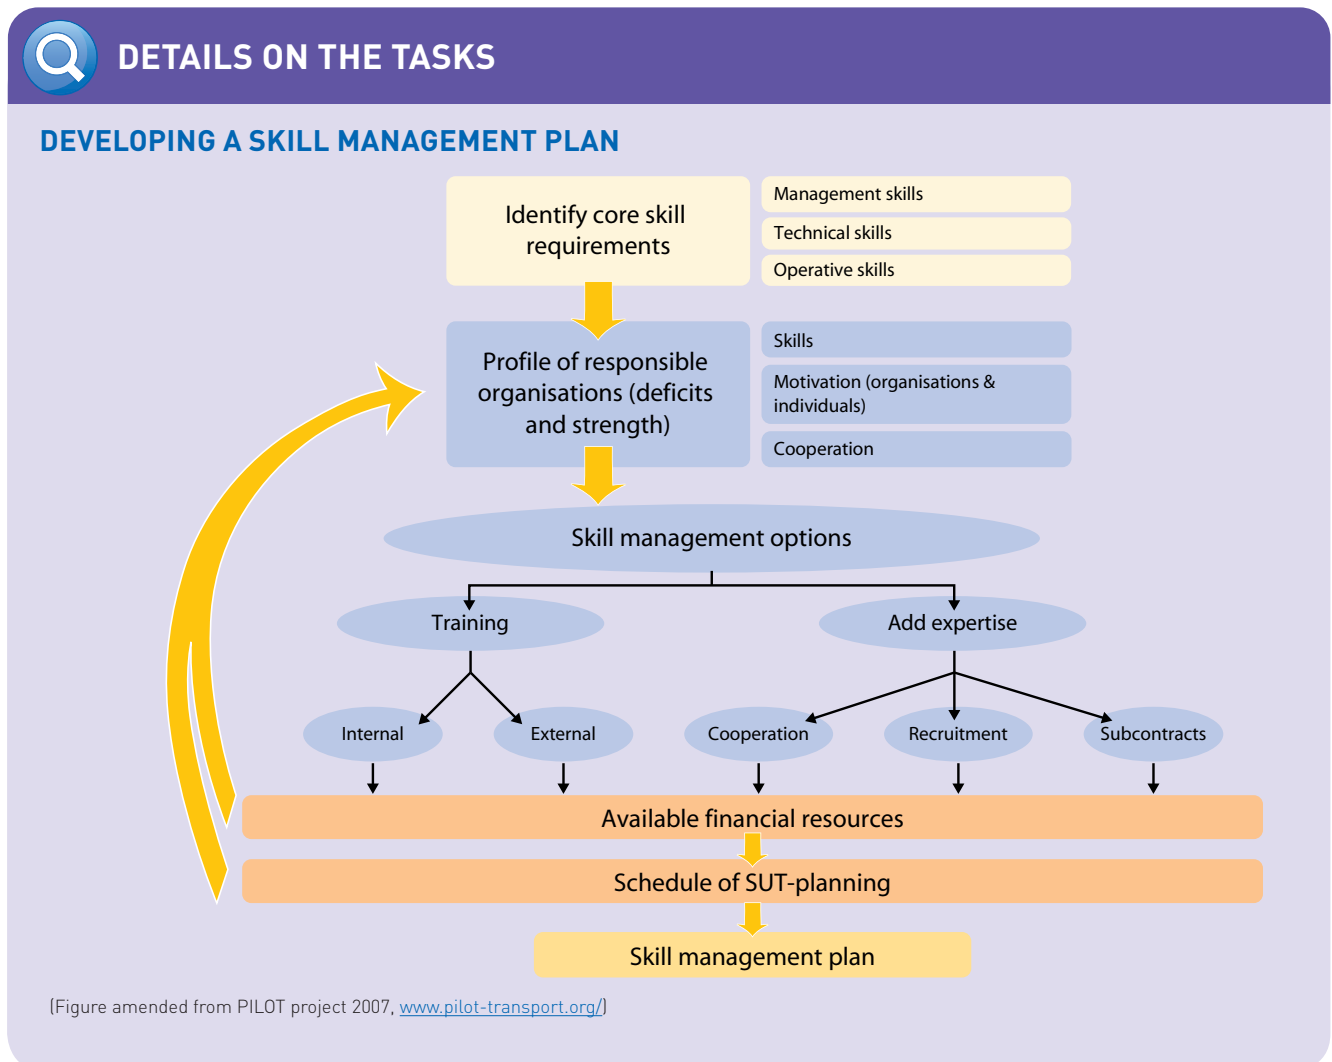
DETAILS ON THE TASKS

DEVELOPING A SKILL MANAGEMENT PLAN

Identify core skill requirements

Management skills

Technical skills

Operative skills

Profile of responsible organisations (deficits and strength)

Skills

Motivation (organisations & individuals)

Cooperation

Skill management options

Training

Add expertise

Internal

External

Cooperation

Recruitment

Subcontracts

Available financial resources

Schedule of SUT-planning

Skill management plan

(Figure amended from PILOT project 2007, www.pilot-transport.org/)